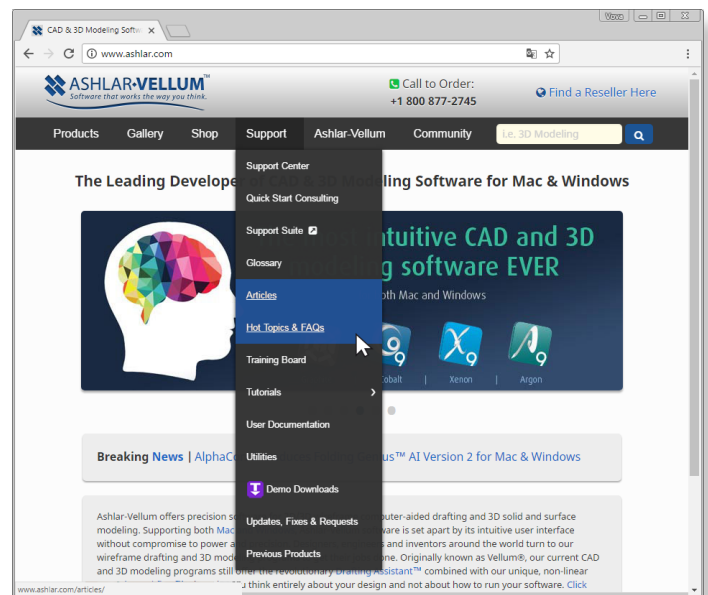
CAD & 3D Modeling Softw ×

Vaya

www.ashlar.com

ASHLAR·VELLUM™
Software that works the way you think.

Call to Order:
+1 800 877-2745

Find a Reseller Here

Products Gallery Shop Support Ashlar-Vellum Community

i.e. 3D Modeling

The Leading Develope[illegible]D Modeling Software for Mac & Windows

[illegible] Intuitive CAD and 3D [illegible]g software EVER
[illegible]oth Mac and Windows

Cobalt | Xenon | Argon

Support Center
Quick Start Consulting
Support Suite
Glossary
Articles
Hot Topics & FAQs
Training Board
Tutorials
User Documentation
Utilities
Demo Downloads
Updates, Fixes & Requests
Previous Products

Breaking News | AlphaC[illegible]us™ AI Version 2 for Mac & Windows

Ashlar-Vellum offers precision s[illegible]uter-aided drafting and 3D solid and surface modeling. Supporting both Mac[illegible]ware is set apart by its intuitive user interface without compromise to power a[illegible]s and inventors around the world turn to our wireframe drafting and 3D mode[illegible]ine. Originally known as Vellum®, our current CAD and 3D modeling programs still offer the revolutionary Drafting Assistant™ combined with our unique, non-linear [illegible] u think entirely about your design and not about how to run your software. Click

www.ashlar.com/articles/